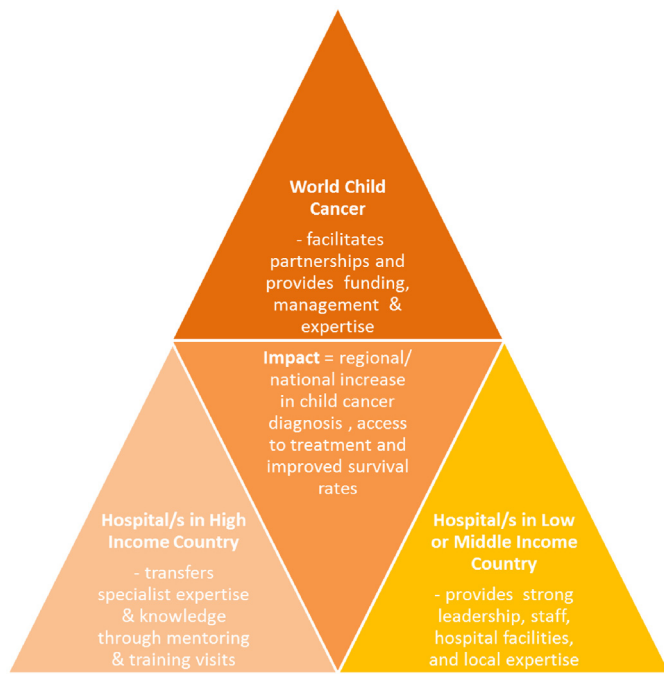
World Child Cancer

- facilitates partnerships and provides funding, management & expertise

Impact = regional/ national increase in child cancer diagnosis , access to treatment and improved survival rates

Hospital/s in High Income Country

- transfers specialist expertise & knowledge through mentoring & training visits

Hospital/s in Low or Middle Income Country

- provides strong leadership, staff, hospital facilities, and local expertise